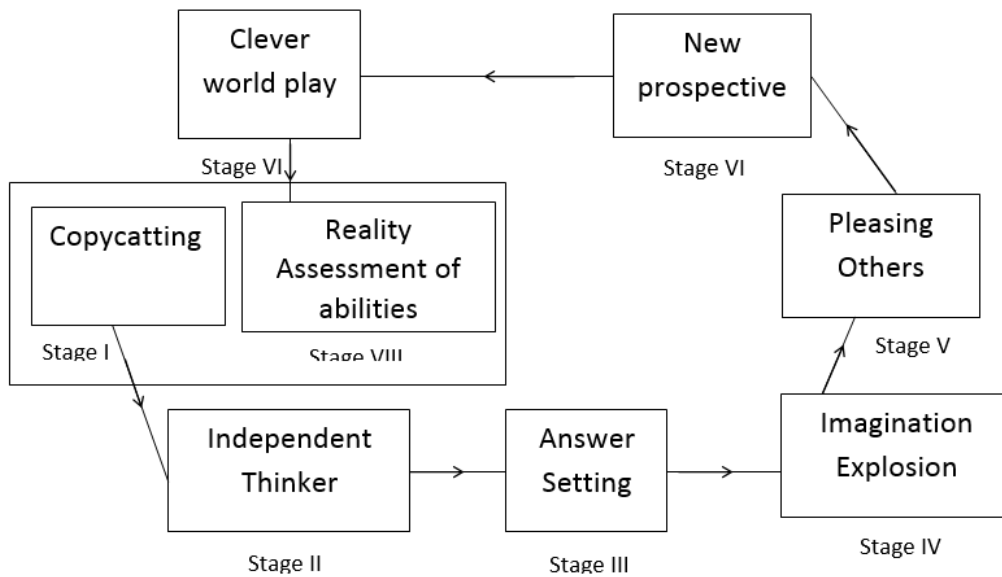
Clever world play

Stage VI

New prospective

Stage VI

Copycatting

Stage I

Reality Assessment of abilities

Stage VIII

Pleasing Others

Stage V

Independent Thinker

Stage II

Answer Setting

Stage III

Imagination Explosion

Stage IV